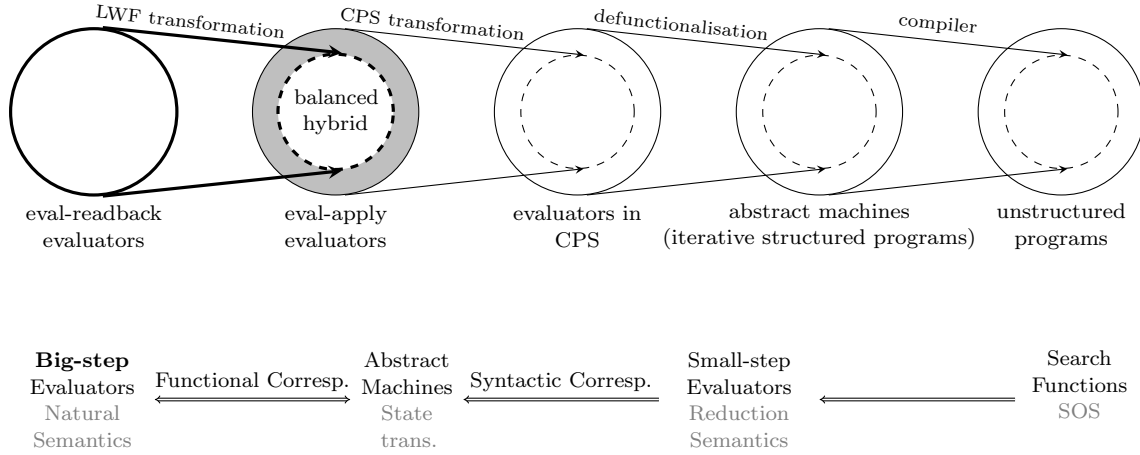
LWF transformation

CPS transformation

defunctionalisation

compiler

balanced hybrid

eval-readback evaluators

eval-apply evaluators

evaluators in CPS

abstract machines (iterative structured programs)

unstructured programs

**Big-step** Evaluators Natural Semantics

Functional Corresp.

Abstract Machines State trans.

Syntactic Corresp.

Small-step Evaluators Reduction Semantics

Search Functions SOS